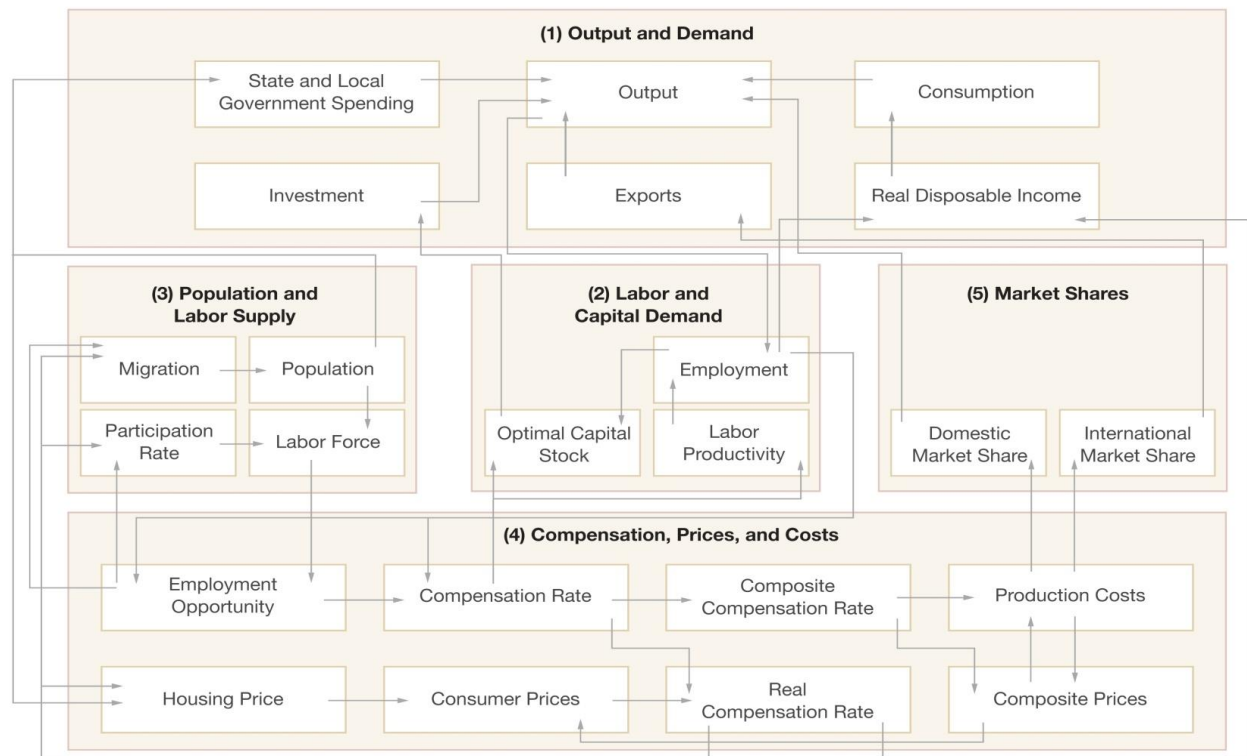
(1) Output and Demand

State and Local Government Spending

Output

Consumption

Investment

Exports

Real Disposable Income

(3) Population and Labor Supply

Migration

Population

Participation Rate

Labor Force

(2) Labor and Capital Demand

Employment

Optimal Capital Stock

Labor Productivity

(5) Market Shares

Domestic Market Share

International Market Share

(4) Compensation, Prices, and Costs

Employment Opportunity

Compensation Rate

Composite Compensation Rate

Production Costs

Housing Price

Consumer Prices

Real Compensation Rate

Composite Prices